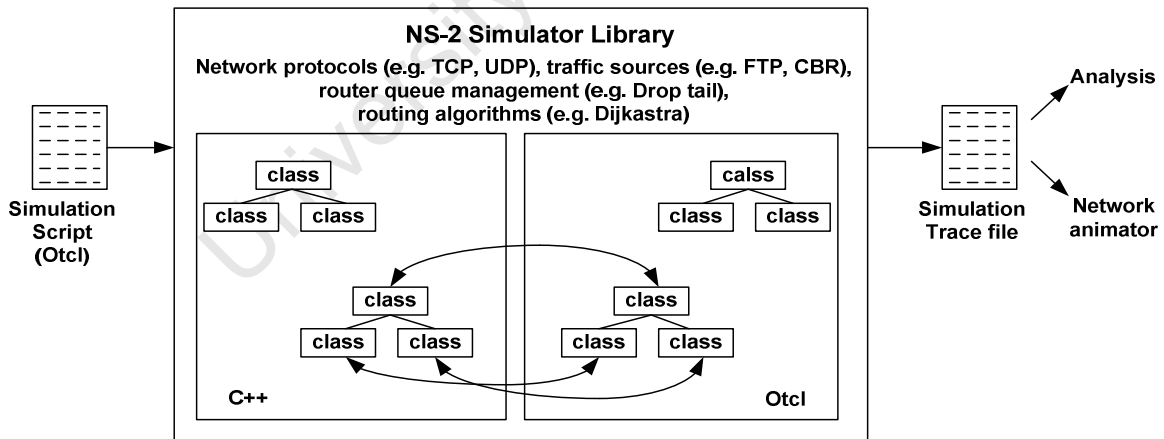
NS-2 Simulator Library

Network protocols (e.g. TCP, UDP), traffic sources (e.g. FTP, CBR), router queue management (e.g. Drop tail), routing algorithms (e.g. Dijkastra)

Simulation Script (Otcl)

class
class class

class
class class

C++

calss
class class

class
class class

Otcl

Simulation Trace file

Analysis

Network animator

University